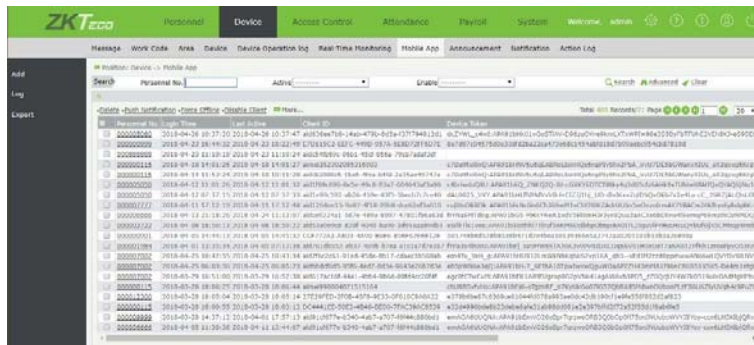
ZKTeco Personnel Device Access Control Attendance Payroll System Welcome, admin

Message Work Code Area Device Device Operation log Real-Time Monitoring Mobile App Announcement Notification Action Log

Add
Log
Export

Position: Device -> Mobile App

Search Personnel No. Active Enable Search Advanced Clear

Delete Push Notification Force Offline Disable Client More...

Total 400 Records(?) Page 1 20

| | Personnel No. | Login Time | Last Active | Client ID | Device Token |
|---|---|---|---|---|---|
| | 000000080 | 2018-04-26 10:37:20 | 2018-04-26 10:37:47 | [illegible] | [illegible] |
| | 000000001 | 2018-04-23 16:49:32 | 2018-04-23 18:22:49 | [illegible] | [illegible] |
| | 000000888 | 2018-04-23 11:10:19 | 2018-04-23 11:10:29 | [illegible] | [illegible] |
| | 000000115 | 2018-04-18 14:01:28 | 2018-04-18 14:01:27 | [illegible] | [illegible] |
| | 000000116 | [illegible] | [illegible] | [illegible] | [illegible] |
| | 000000050 | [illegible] | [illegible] | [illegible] | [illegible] |
| | 000000051 | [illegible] | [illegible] | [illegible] | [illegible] |
| | 000007777 | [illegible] | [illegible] | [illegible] | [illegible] |
| | 000000222 | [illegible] | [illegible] | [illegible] | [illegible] |
| | 000000888 | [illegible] | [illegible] | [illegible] | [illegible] |
| | 000002222 | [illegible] | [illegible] | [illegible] | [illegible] |
| | 000001111 | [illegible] | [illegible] | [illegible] | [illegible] |
| | 000001989 | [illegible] | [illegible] | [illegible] | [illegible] |
| | 000007002 | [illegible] | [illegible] | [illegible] | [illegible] |
| | 000007001 | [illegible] | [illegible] | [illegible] | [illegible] |
| | 000000002 | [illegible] | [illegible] | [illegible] | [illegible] |
| | 000000115 | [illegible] | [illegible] | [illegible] | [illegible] |
| | 000012300 | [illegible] | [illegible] | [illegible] | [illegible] |
| | 000000006 | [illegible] | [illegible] | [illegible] | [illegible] |
| | 000000008 | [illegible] | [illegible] | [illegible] | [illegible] |
| | 000006666 | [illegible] | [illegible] | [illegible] | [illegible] |